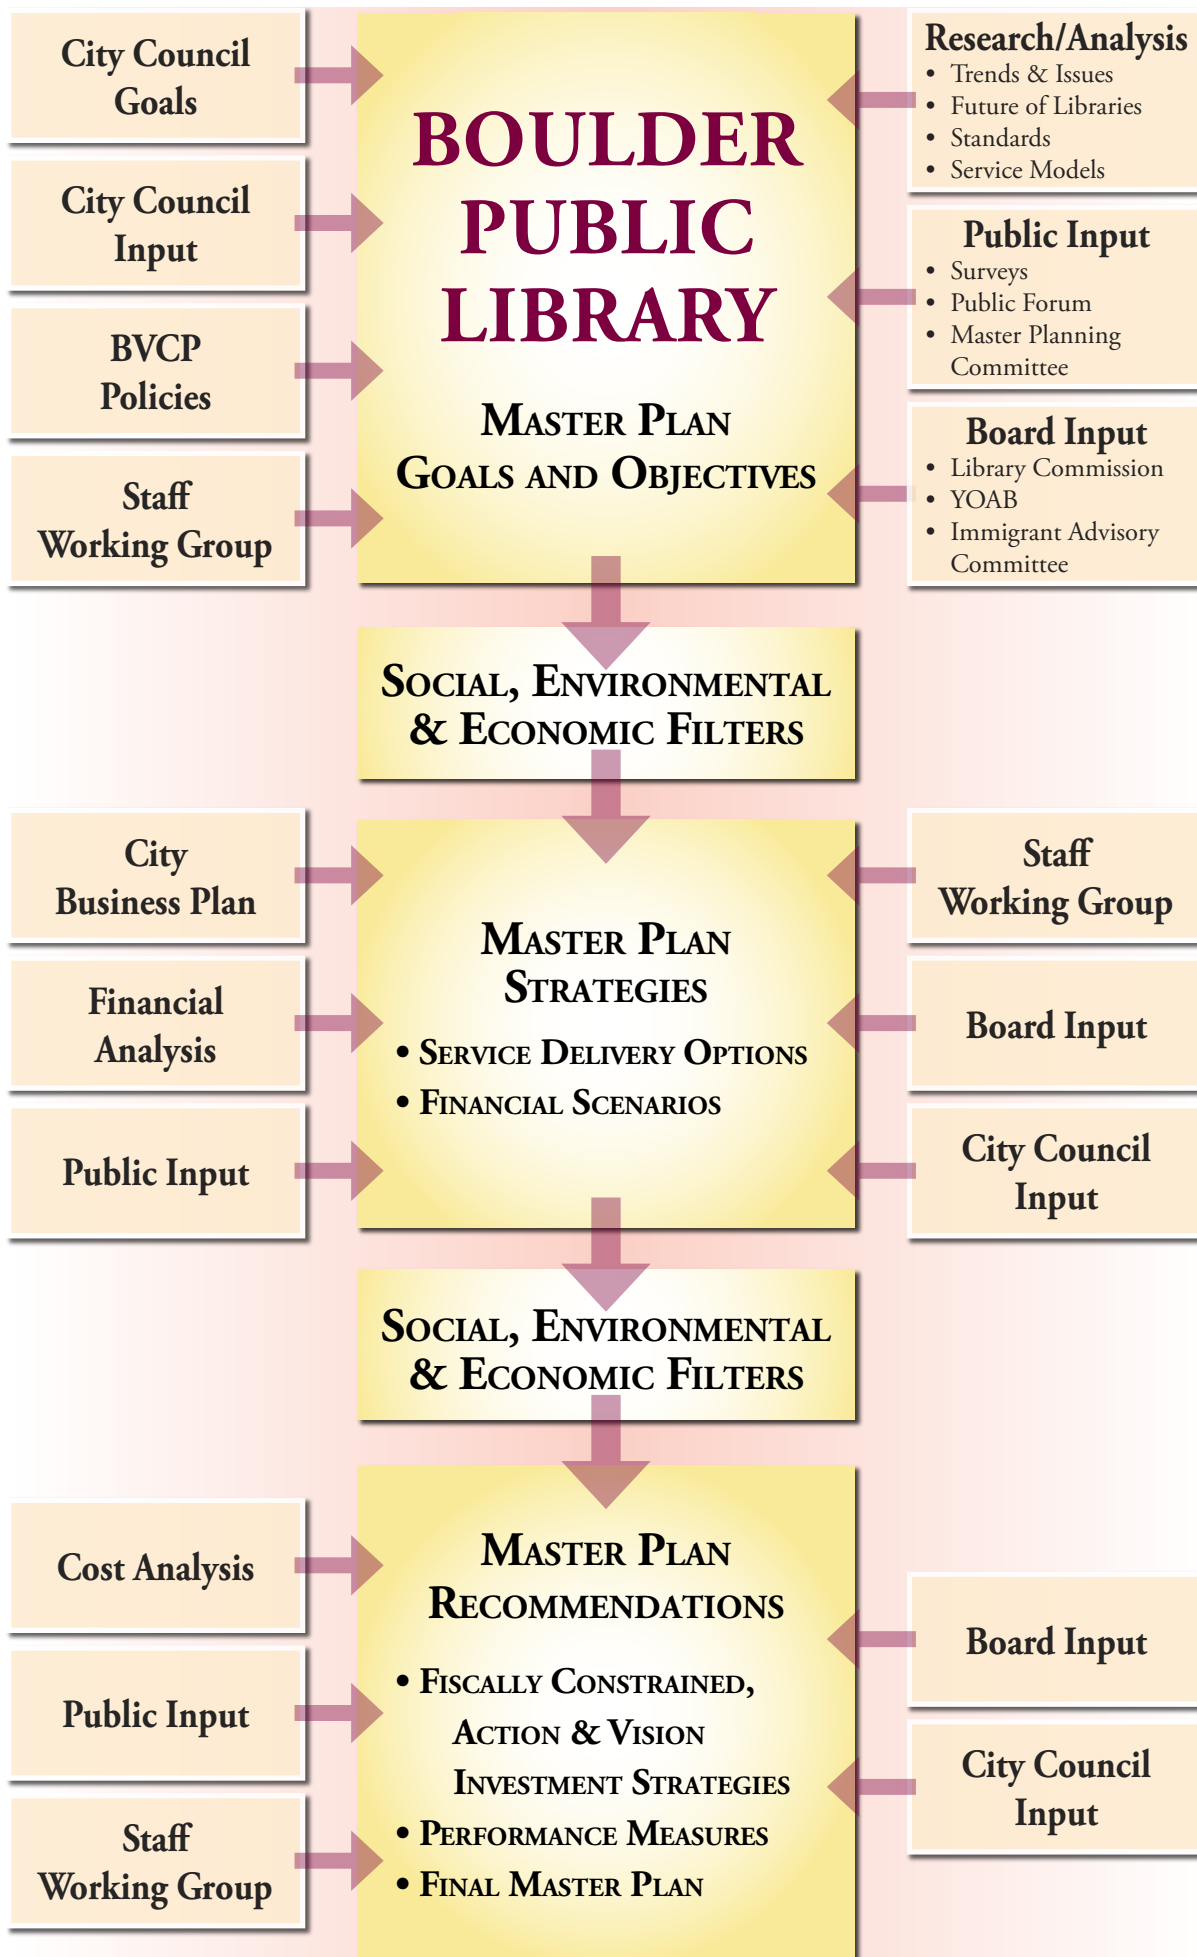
City Council Goals

City Council Input

BVCP Policies

Staff Working Group

BOULDER PUBLIC LIBRARY

MASTER PLAN GOALS AND OBJECTIVES

Research/Analysis
• Trends & Issues
• Future of Libraries
• Standards
• Service Models

Public Input
• Surveys
• Public Forum
• Master Planning Committee

Board Input
• Library Commission
• YOAB
• Immigrant Advisory Committee

SOCIAL, ENVIRONMENTAL & ECONOMIC FILTERS

City Business Plan

Financial Analysis

Public Input

MASTER PLAN STRATEGIES
• SERVICE DELIVERY OPTIONS
• FINANCIAL SCENARIOS

Staff Working Group

Board Input

City Council Input

SOCIAL, ENVIRONMENTAL & ECONOMIC FILTERS

Cost Analysis

Public Input

Staff Working Group

MASTER PLAN RECOMMENDATIONS
• FISCALLY CONSTRAINED, ACTION & VISION INVESTMENT STRATEGIES
• PERFORMANCE MEASURES
• FINAL MASTER PLAN

Board Input

City Council Input